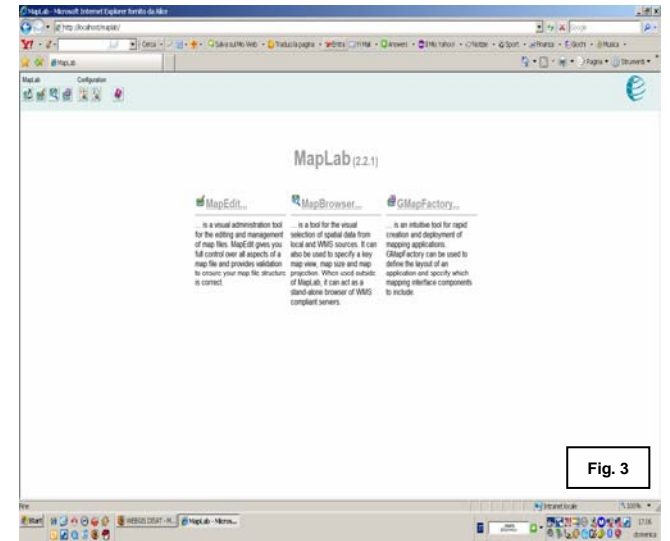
MapLab - Microsoft Internet Explorer fornito da Alice
http://localhost/maplab/
Google
Cerca · Salva sul Mio Web · Traduci la pagina · Yahoo! · Mail · Answers · Mio Yahoo! · Notizie · Sport · Finanza · Giochi · Musica
MapLab
Pagina · Strumenti
MapLab Configuration

MapLab (2.2.1)

MapEdit...
... is a visual administration tool for the editing and management of map files. MapEdit gives you full control over all aspects of a map file and provides validation to ensure your map file structure is correct.

MapBrowser...
... is a tool for the visual selection of spatial data from local and WMS sources. It can also be used to specify a key map view, map size and map projection. When used outside of MapLab, it can act as a stand-alone browser of WMS compliant servers.

GMapFactory...
... is an intuitive tool for rapid creation and deployment of mapping applications. GMapFactory can be used to define the layout of an application and specify which mapping interface components to include.

Fig. 3

Fine
Intranet locale
100%
start
WEBGIS DISAT - M...
MapLab - Micros...
17:06
domenica